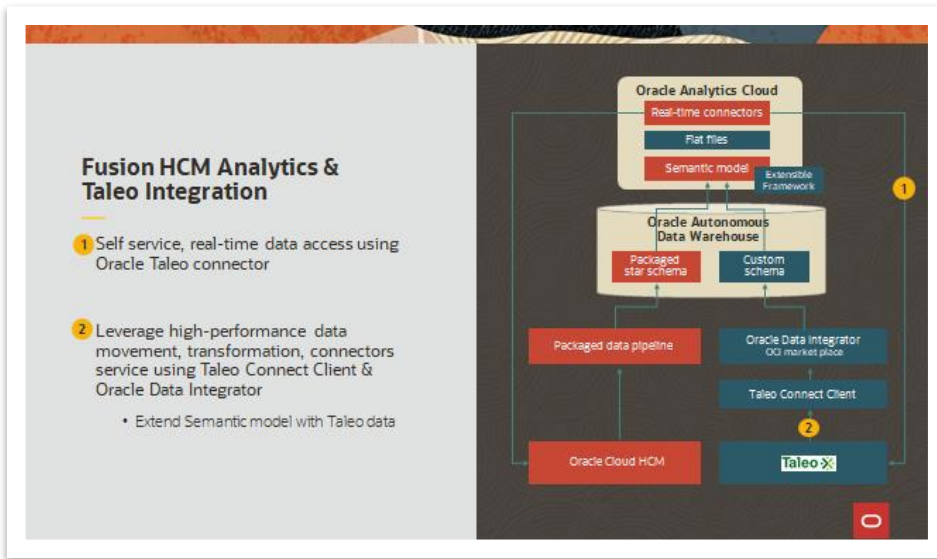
Fusion HCM Analytics & Taleo Integration

1 Self service, real-time data access using Oracle Taleo connector

2 Leverage high-performance data movement, transformation, connectors service using Taleo Connect Client & Oracle Data Integrator

• Extend Semantic model with Taleo data

Oracle Analytics Cloud

Real-time connectors

Flat files

Semantic model

Extensible Framework

1

Oracle Autonomous Data Warehouse

Packaged star schema

Custom schema

Packaged data pipeline

Oracle Data Integrator OCI market place

Taleo Connect Client

2

Oracle Cloud HCM

Taleo